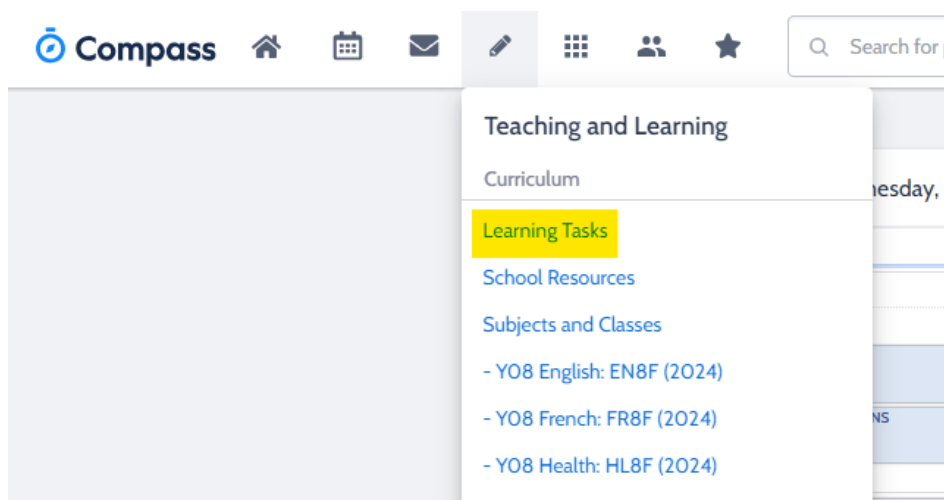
Compass

Search for p

Teaching and Learning

Curriculum

Learning Tasks

School Resources

Subjects and Classes

- Y08 English: EN8F (2024)

- Y08 French: FR8F (2024)

- Y08 Health: HL8F (2024)

nesday,

NS